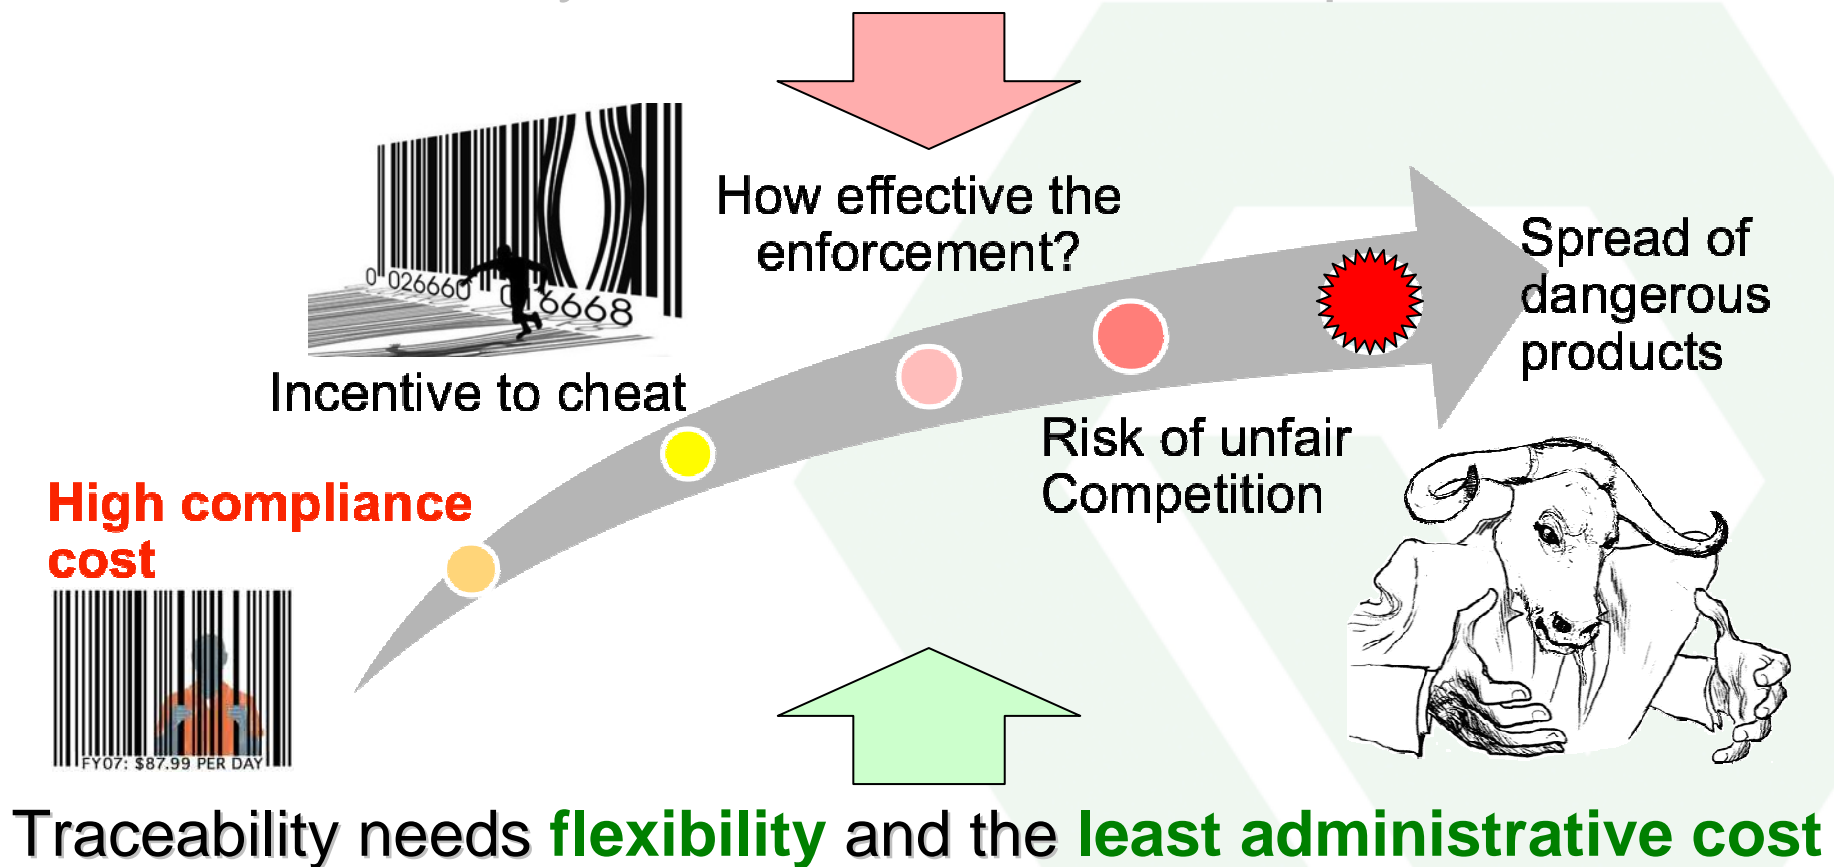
How effective the enforcement?

0 026660 016668

Incentive to cheat

Spread of dangerous products

Risk of unfair Competition

High compliance cost

FY07: $87.99 PER DAY

Traceability needs flexibility and the least administrative cost